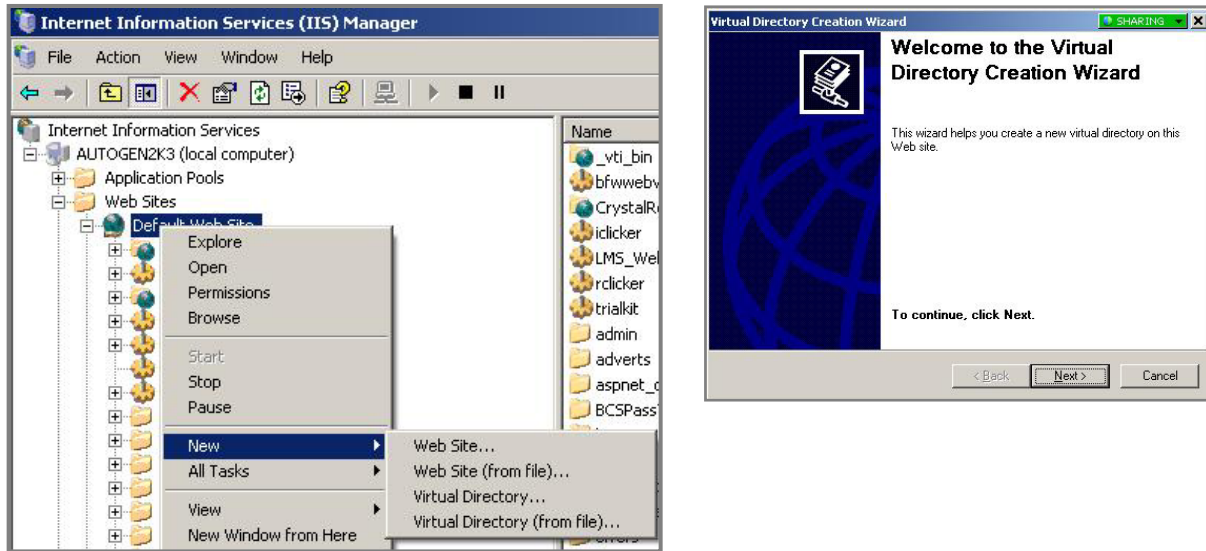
Internet Information Services (IIS) Manager

File Action View Window Help

Internet Information Services
AUTOGEN2K3 (local computer)
Application Pools
Web Sites
Default Web Site

Explore
Open
Permissions
Browse
Start
Stop
Pause
New
All Tasks
View
New Window from Here

Web Site...
Web Site (from file)...
Virtual Directory...
Virtual Directory (from file)...

Name
_vti_bin
bfwwebv
CrystalR
iclicker
LMS_Wel
rclicker
trialkit
admin
adverts
aspnet_c
BCSPass

Virtual Directory Creation Wizard
SHARING

Welcome to the Virtual Directory Creation Wizard

This wizard helps you create a new virtual directory on this Web site.

To continue, click Next.

< Back Next > Cancel